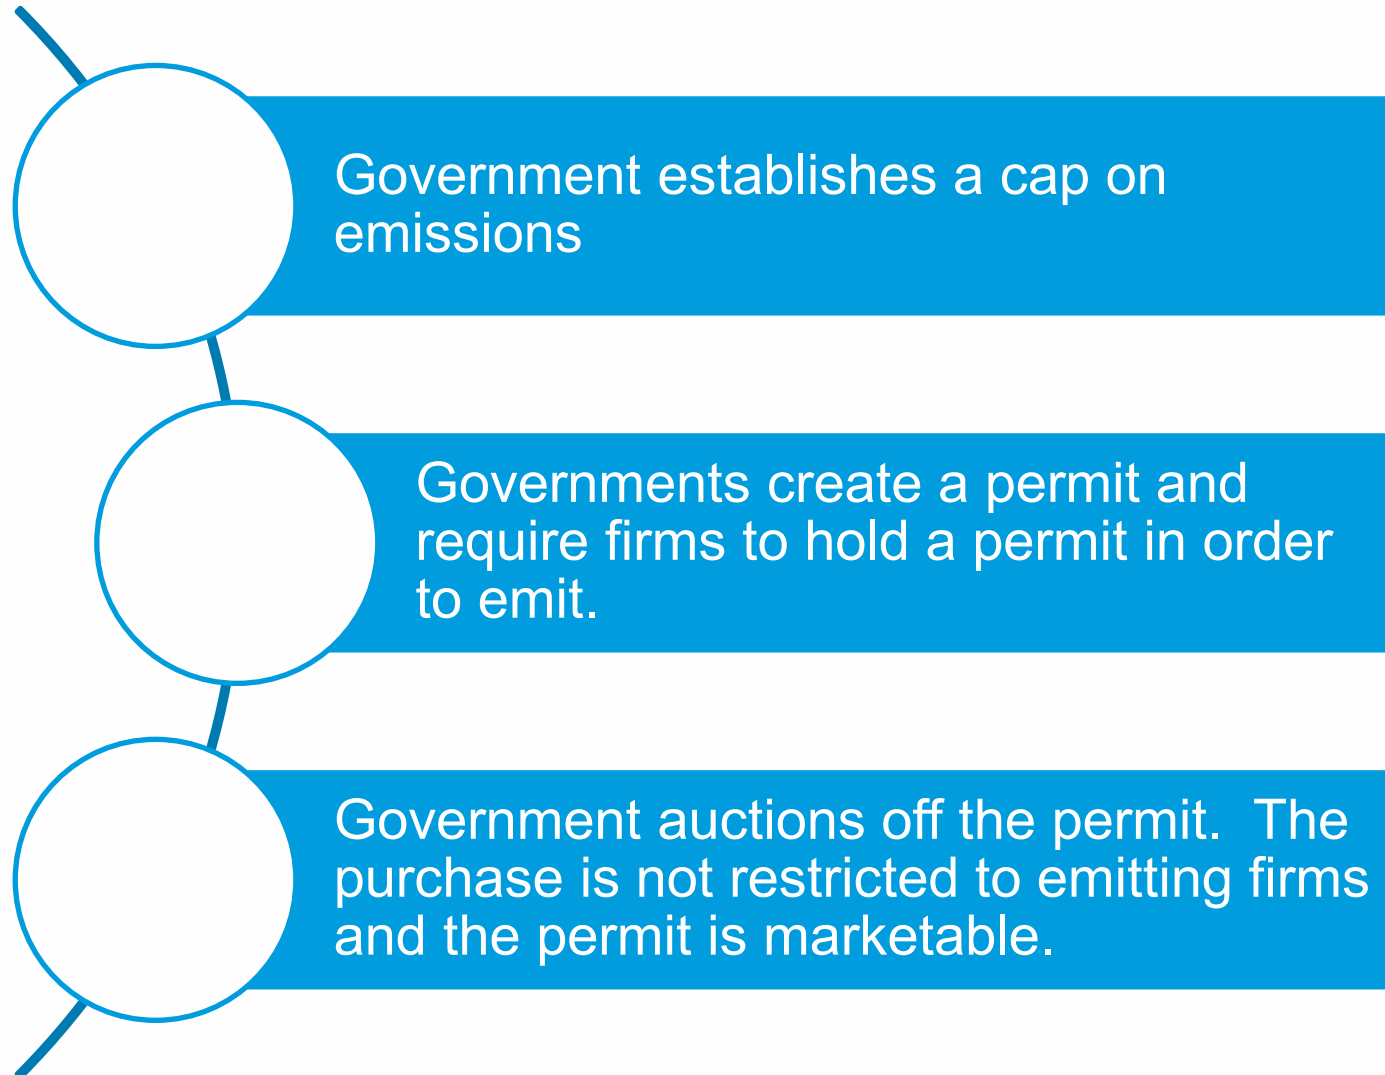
Government establishes a cap on emissions

Governments create a permit and require firms to hold a permit in order to emit.

Government auctions off the permit.  The purchase is not restricted to emitting firms and the permit is marketable.